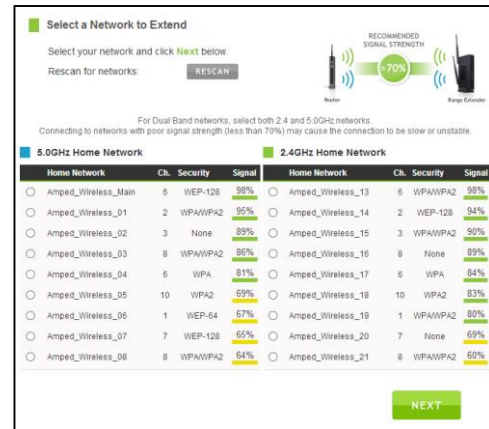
Select a Network to Extend

Select your network and click Next below.

Rescan for networks: RESCAN

RECOMMENDED SIGNAL STRENGTH

>70%

Router

Range Extender

For Dual Band networks, select both 2.4 and 5.0GHz networks.
Connecting to networks with poor signal strength (less than 70%) may cause the connection to be slow or unstable.

5.0GHz Home Network

| Home Network | Ch. | Security | Signal |
|---|---|---|---|
| Amped_Wireless_Main | 5 | WEP-128 | 98% |
| Amped_Wireless_01 | 2 | WPA/WPA2 | 95% |
| Amped_Wireless_02 | 3 | None | 89% |
| Amped_Wireless_03 | 8 | WPA/WPA2 | 86% |
| Amped_Wireless_04 | 6 | WPA | 81% |
| Amped_Wireless_05 | 10 | WPA2 | 69% |
| Amped_Wireless_06 | 1 | WEP-64 | 67% |
| Amped_Wireless_07 | 7 | WEP-128 | 65% |
| Amped_Wireless_08 | 8 | WPA/WPA2 | 64% |

2.4GHz Home Network

| Home Network | Ch. | Security | Signal |
|---|---|---|---|
| Amped_Wireless_13 | 5 | WPA/WPA2 | 98% |
| Amped_Wireless_14 | 2 | WEP-128 | 94% |
| Amped_Wireless_15 | 3 | WPA/WPA2 | 90% |
| Amped_Wireless_16 | 8 | None | 89% |
| Amped_Wireless_17 | 6 | WPA | 84% |
| Amped_Wireless_18 | 10 | WPA2 | 83% |
| Amped_Wireless_19 | 1 | WPA/WPA2 | 80% |
| Amped_Wireless_20 | 7 | None | 69% |
| Amped_Wireless_21 | 8 | WPA/WPA2 | 60% |

NEXT